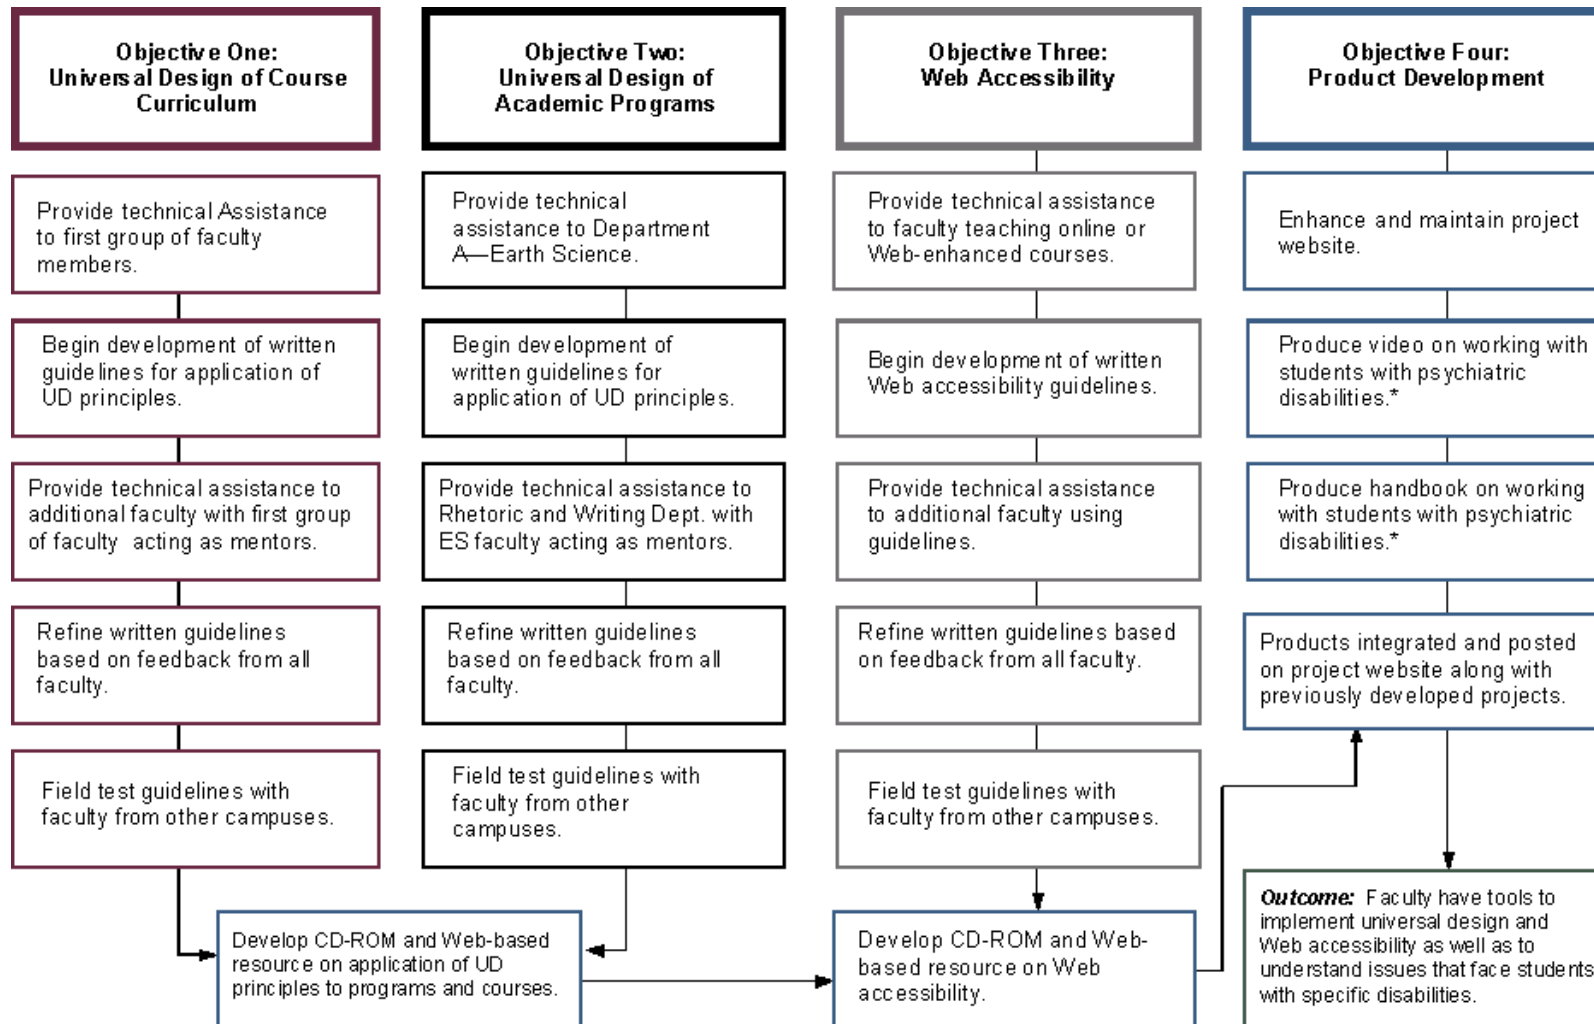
Objective One:
Universal Design of Course Curriculum

Provide technical Assistance to first group of faculty members.

Begin development of written guidelines for application of UD principles.

Provide technical assistance to additional faculty with first group of faculty acting as mentors.

Refine written guidelines based on feedback from all faculty.

Field test guidelines with faculty from other campuses.

Objective Two:
Universal Design of Academic Programs

Provide technical assistance to Department A—Earth Science.

Begin development of written guidelines for application of UD principles.

Provide technical assistance to Rhetoric and Writing Dept. with ES faculty acting as mentors.

Refine written guidelines based on feedback from all faculty.

Field test guidelines with faculty from other campuses.

Objective Three:
Web Accessibility

Provide technical assistance to faculty teaching online or Web-enhanced courses.

Begin development of written Web accessibility guidelines.

Provide technical assistance to additional faculty using guidelines.

Refine written guidelines based on feedback from all faculty.

Field test guidelines with faculty from other campuses.

Objective Four:
Product Development

Enhance and maintain project website.

Produce video on working with students with psychiatric disabilities.*

Produce handbook on working with students with psychiatric disabilities.*

Products integrated and posted on project website along with previously developed projects.

Develop CD-ROM and Web-based resource on application of UD principles to programs and courses.

Develop CD-ROM and Web-based resource on Web accessibility.

Outcome: Faculty have tools to implement universal design and Web accessibility as well as to understand issues that face students with specific disabilities.